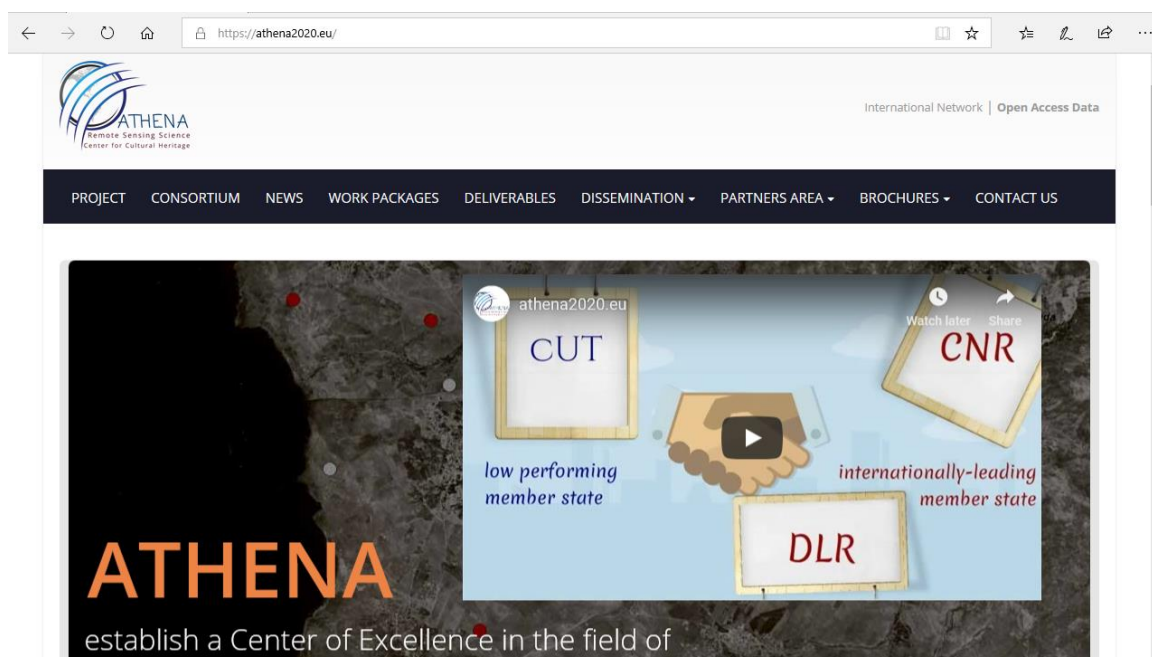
https://athena2020.eu/

ATHENA
Remote Sensing Science
Center for Cultural Heritage

International Network | Open Access Data

PROJECT CONSORTIUM NEWS WORK PACKAGES DELIVERABLES DISSEMINATION ▾ PARTNERS AREA ▾ BROCHURES ▾ CONTACT US

athena2020.eu
Watch later Share

CUT
CNR
low performing member state
internationally-leading member state
DLR

ATHENA
establish a Center of Excellence in the field of